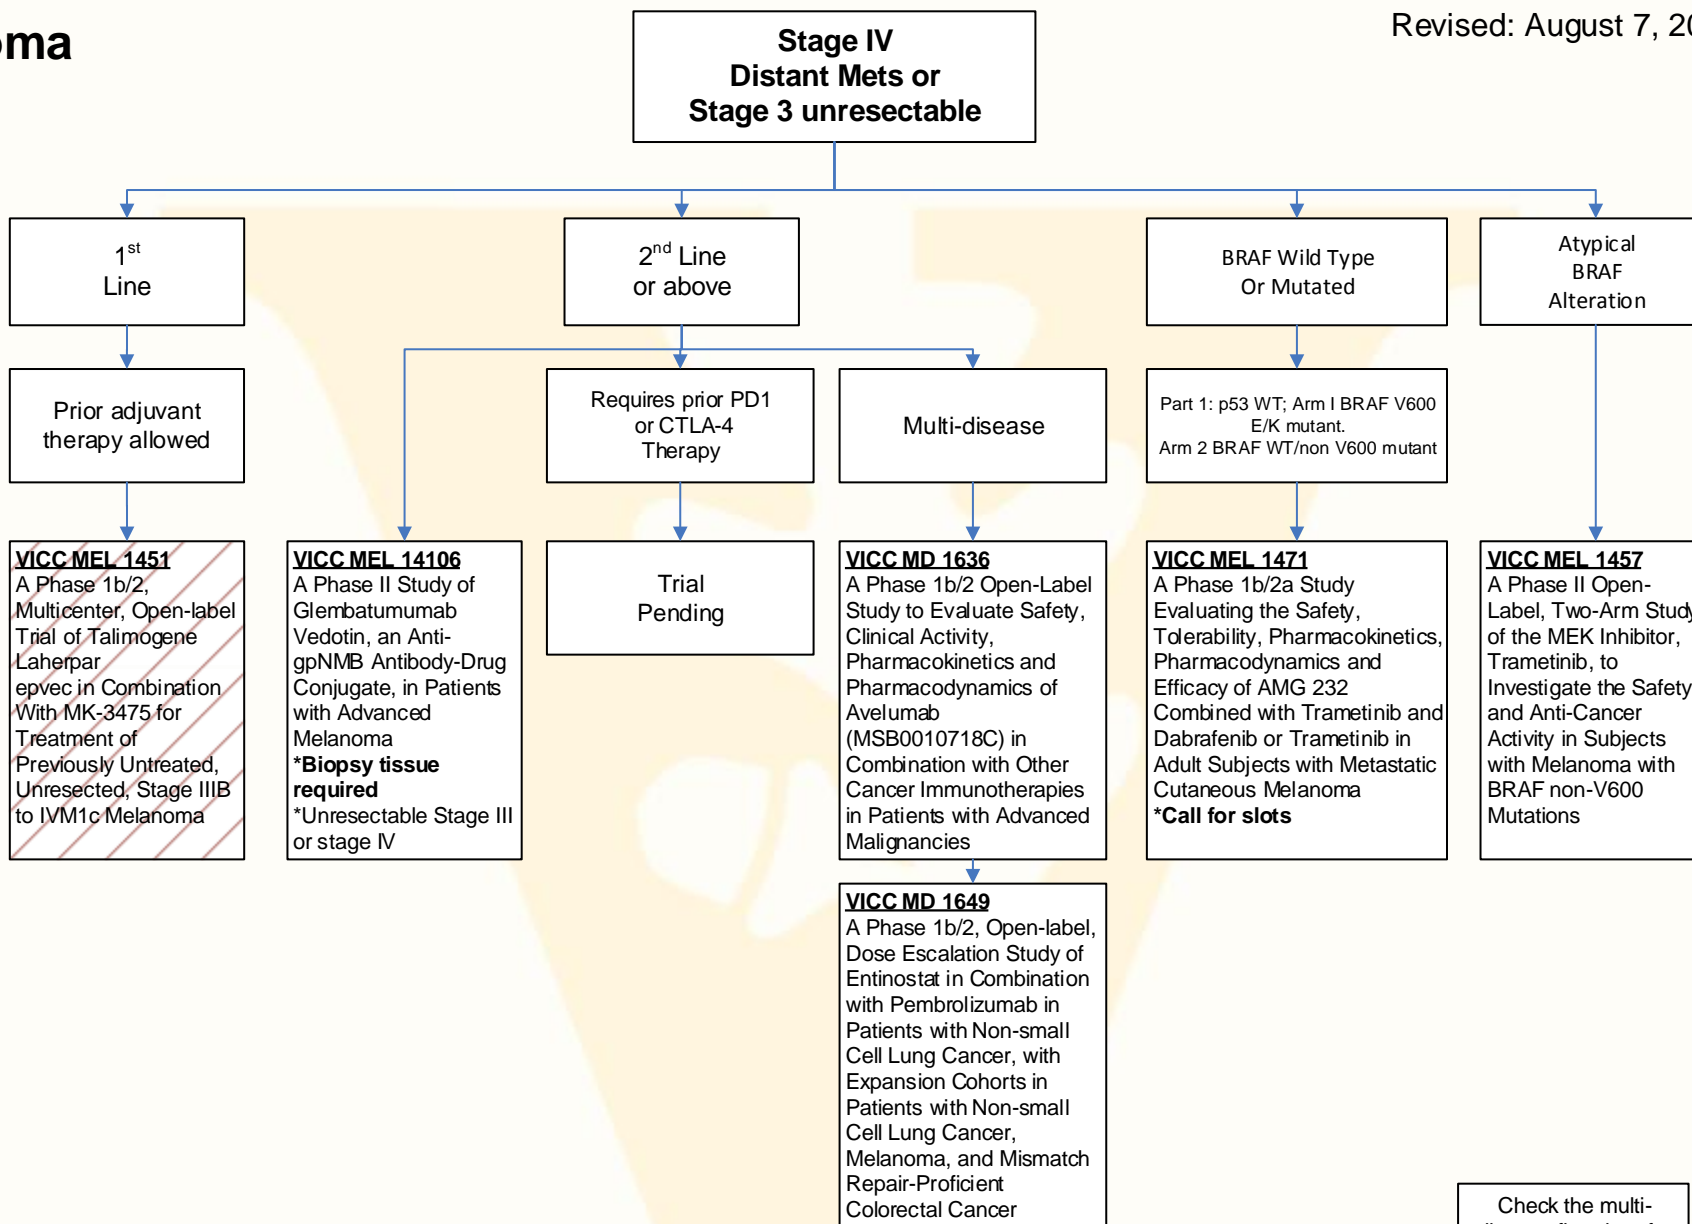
oma

Stage IV
Distant Mets or
Stage 3 unresectable

Revised: August 7, 20

$1^{st}$
Line

$2^{nd}$ Line
or above

BRAF Wild Type
Or Mutated

Atypical
BRAF
Alteration

Prior adjuvant
therapy allowed

Requires prior PD1
or CTLA-4
Therapy

Multi-disease

Part 1: p53 WT; Arm I BRAF V600 E/K mutant.
Arm 2 BRAF WT/non V600 mutant

VICC MEL 1451
A Phase 1b/2, Multicenter, Open-label Trial of Talimogene Laherpar epvec in Combination With MK-3475 for Treatment of Previously Untreated, Unresected, Stage IIIB to IVM1c Melanoma

VICC MEL 14106
A Phase II Study of Glembatumumab Vedotin, an Anti-gpNMB Antibody-Drug Conjugate, in Patients with Advanced Melanoma
*Biopsy tissue required
*Unresectable Stage III or stage IV

Trial
Pending

VICC MD 1636
A Phase 1b/2 Open-Label Study to Evaluate Safety, Clinical Activity, Pharmacokinetics and Pharmacodynamics of Avelumab (MSB0010718C) in Combination with Other Cancer Immunotherapies in Patients with Advanced Malignancies

VICC MEL 1471
A Phase 1b/2a Study Evaluating the Safety, Tolerability, Pharmacokinetics, Pharmacodynamics and Efficacy of AMG 232 Combined with Trametinib and Dabrafenib or Trametinib in Adult Subjects with Metastatic Cutaneous Melanoma
*Call for slots

VICC MEL 1457
A Phase II Open-Label, Two-Arm Study of the MEK Inhibitor, Trametinib, to Investigate the Safety and Anti-Cancer Activity in Subjects with Melanoma with BRAF non-V600 Mutations

VICC MD 1649
A Phase 1b/2, Open-label, Dose Escalation Study of Entinostat in Combination with Pembrolizumab in Patients with Non-small Cell Lung Cancer, with Expansion Cohorts in Patients with Non-small Cell Lung Cancer, Melanoma, and Mismatch Repair-Proficient Colorectal Cancer

Check the multi-
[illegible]